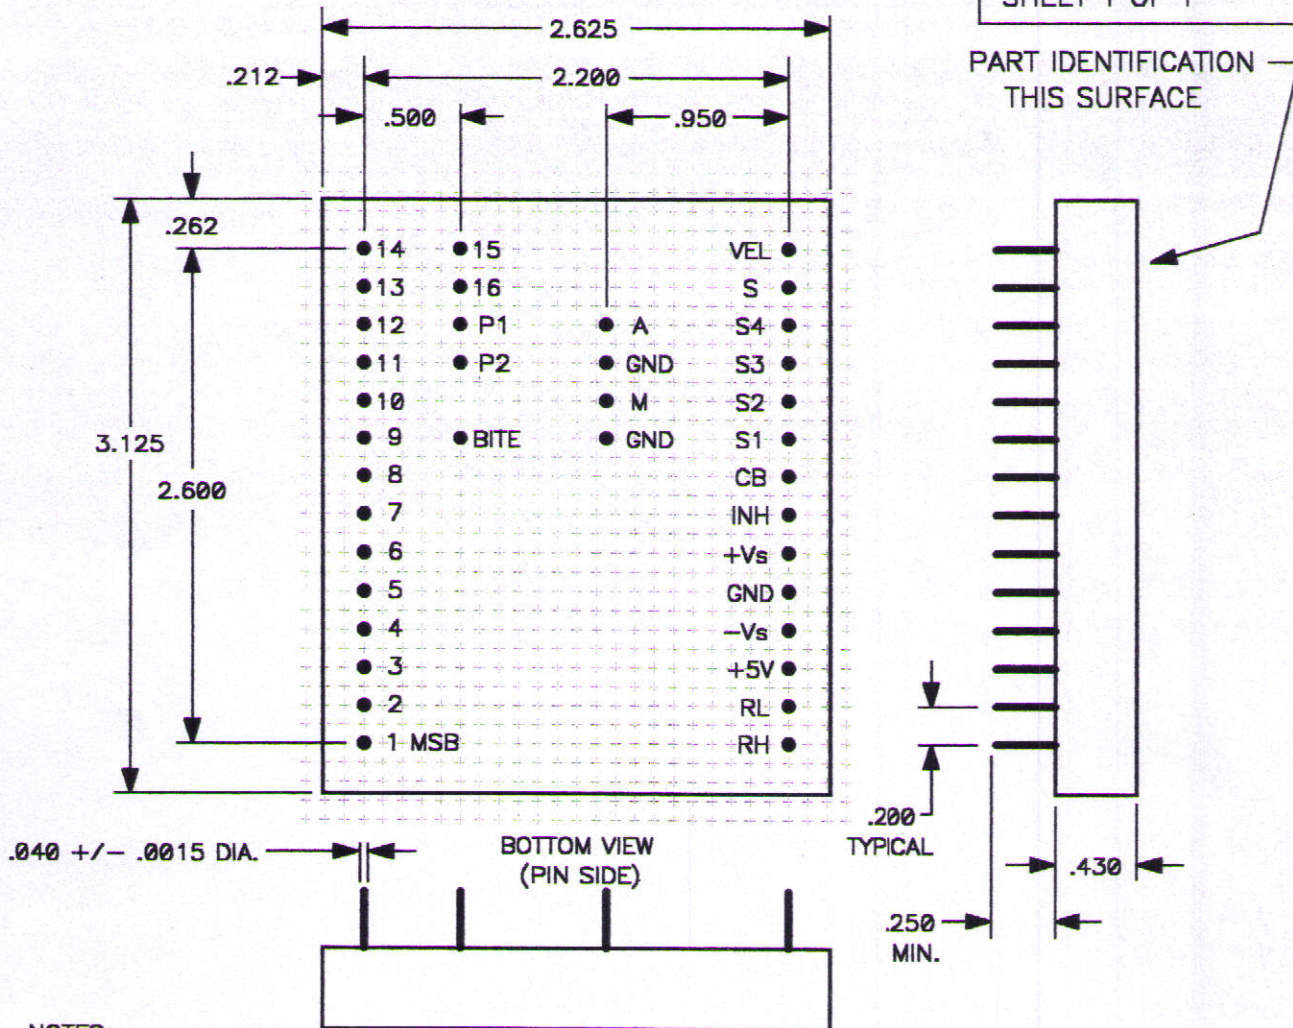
SHEET 1 OF 1

2.625

.212

2.200

.500

.950

PART IDENTIFICATION — THIS SURFACE

.262

3.125

2.600

14
13
12
11
10
9
8
7
6
5
4
3
2
1 MSB

15
16
P1
P2
BITE

A
GND
M
GND

VEL
S
S4
S3
S2
S1
CB
INH
+Vs
GND
−Vs
+5V
RL
RH

.200
TYPICAL

.040 +/− .0015 DIA.

BOTTOM VIEW
(PIN SIDE)

.430

.250
MIN.

NOTES